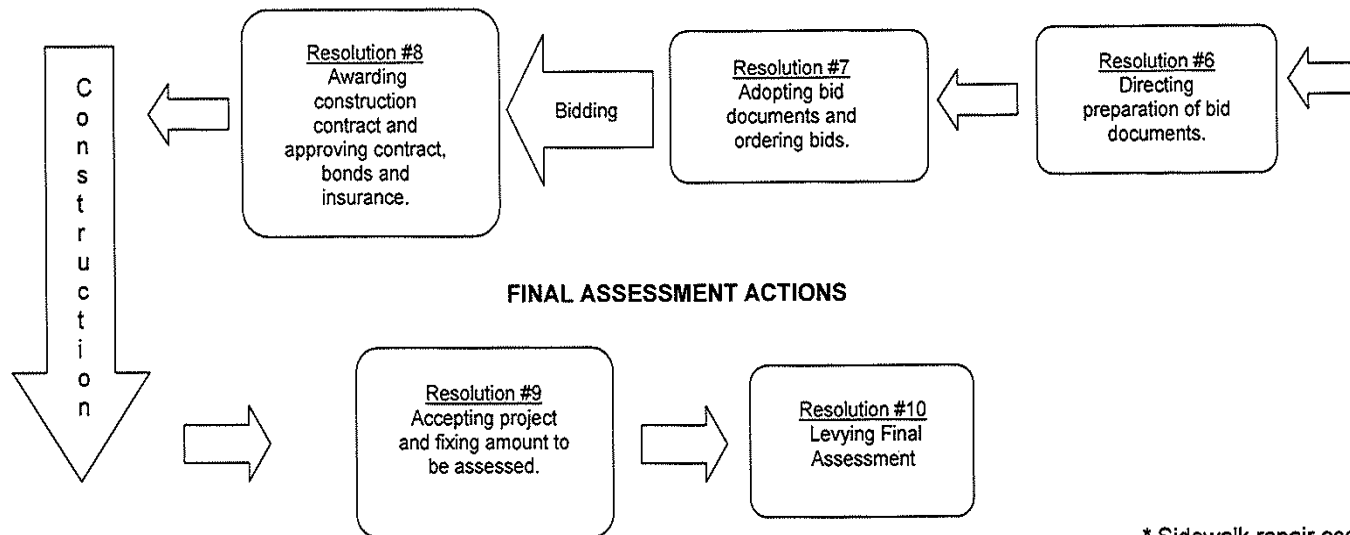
Resolution #6
Directing preparation of bid documents.

Resolution #7
Adopting bid documents and ordering bids.

Bidding

Resolution #8
Awarding construction contract and approving contract, bonds and insurance.

Construction

FINAL ASSESSMENT ACTIONS

Resolution #9
Accepting project and fixing amount to be assessed.

Resolution #10
Levying Final Assessment

* Sidewalk repair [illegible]